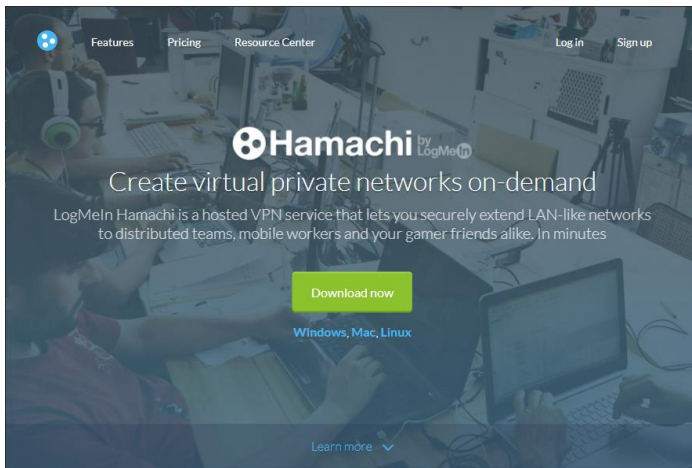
Features Pricing Resource Center Log in Sign up

Hamachi by LogMeIn

Create virtual private networks on-demand

LogMeIn Hamachi is a hosted VPN service that lets you securely extend LAN-like networks to distributed teams, mobile workers and your gamer friends alike. In minutes

Download now

Windows, Mac, Linux

Learn more